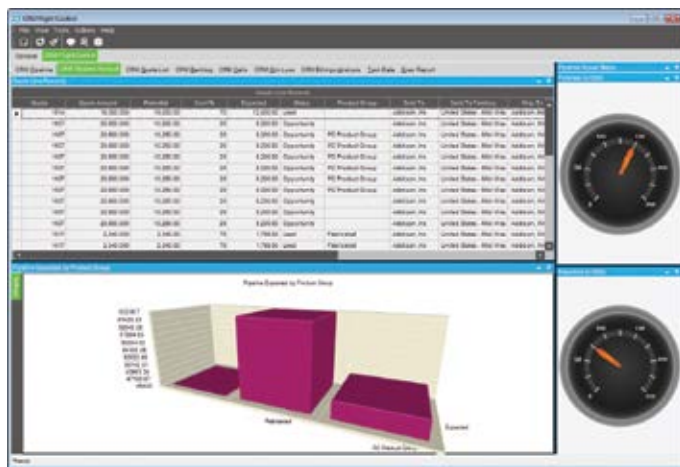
CRM Flight Control

File View Tools Actions Help

General CRM Flight Control

CRM Pipeline CRM Pipeline Forecast CRM Quote List CRM Backlog CRM Sales CRM Win Loss CRM Billing Analysis Tech Stats User Report

Pipeline by Product Group

Pipeline Expected by Product Group

Retained

Expected

PC Product Group

Ready